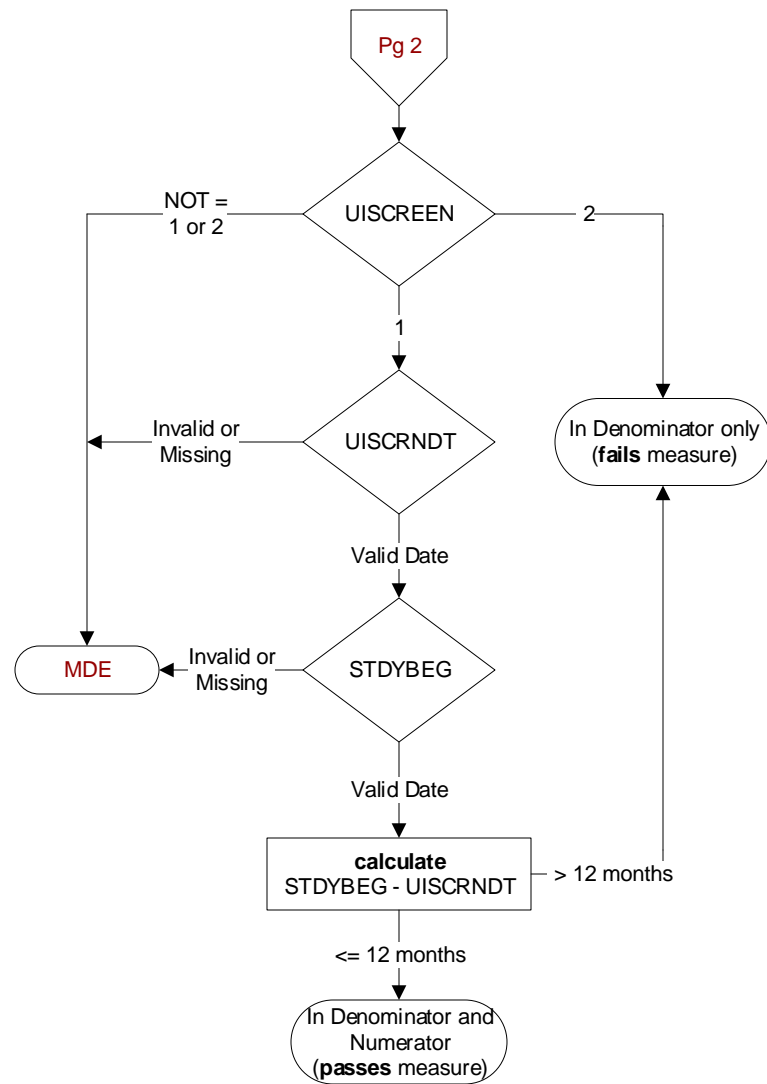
Pg 2

UISCREEN

NOT = 1 or 2

2

1

UISCRNDT

Invalid or Missing

In Denominator only (**fails** measure)

Valid Date

STDYBEG

MDE

Invalid or Missing

Valid Date

**calculate** STDYBEG - UISCRNDT

> 12 months

<= 12 months

In Denominator and Numerator (**passes** measure)